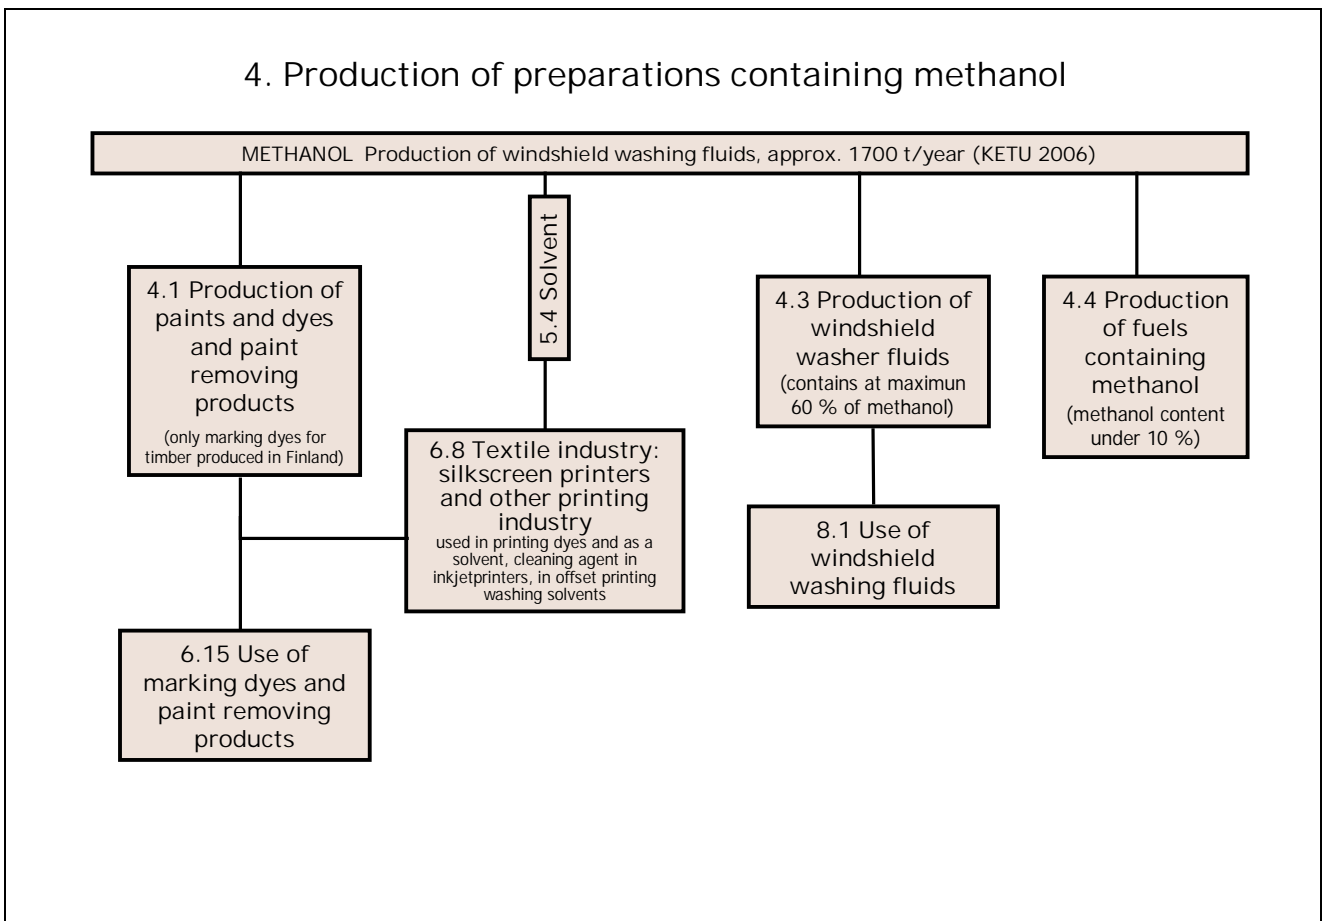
4. Production of preparations containing methanol

METHANOL Production of windshield washing fluids, approx. 1700 t/year (KETU 2006)

4.1 Production of paints and dyes and paint removing products
(only marking dyes for timber produced in Finland)

5.4 Solvent

4.3 Production of windshield washer fluids
(contains at maximun 60 % of methanol)

4.4 Production of fuels containing methanol
(methanol content under 10 %)

6.8 Textile industry: silkscreen printers and other printing industry
used in printing dyes and as a solvent, cleaning agent in inkjetprinters, in offset printing washing solvents

8.1 Use of windshield washing fluids

6.15 Use of marking dyes and paint removing products